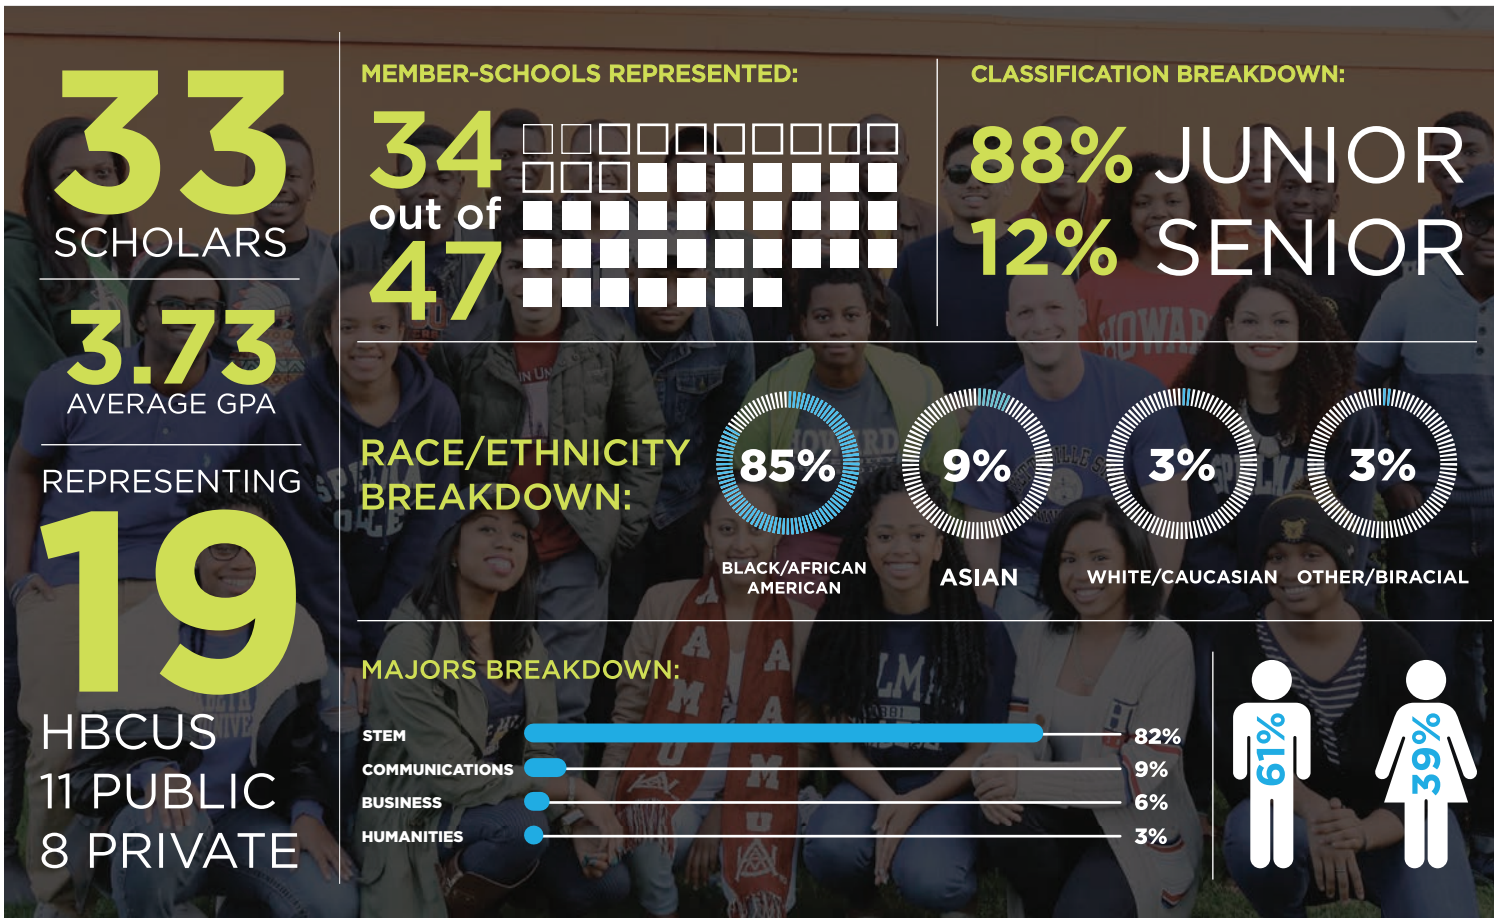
33
SCHOLARS

3.73
AVERAGE GPA

REPRESENTING
19
HBCUS
11 PUBLIC
8 PRIVATE

MEMBER-SCHOOLS REPRESENTED:
34
out of
47

CLASSIFICATION BREAKDOWN:
88% JUNIOR
12% SENIOR

RACE/ETHNICITY BREAKDOWN:
85%
BLACK/AFRICAN AMERICAN
9%
ASIAN
3%
WHITE/CAUCASIAN
3%
OTHER/BIRACIAL

MAJORS BREAKDOWN:
STEM 82%
COMMUNICATIONS 9%
BUSINESS 6%
HUMANITIES 3%

61%
39%